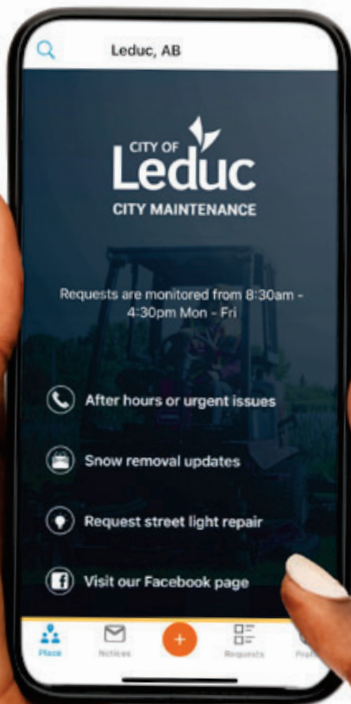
Leduc, AB

CITY OF
Leduc
CITY MAINTENANCE

Requests are monitored from 8:30am - 4:30pm Mon - Fri

After hours or urgent issues

Snow removal updates

Request street light repair

Visit our Facebook page

Place
Notices
+
Requests
Prof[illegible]